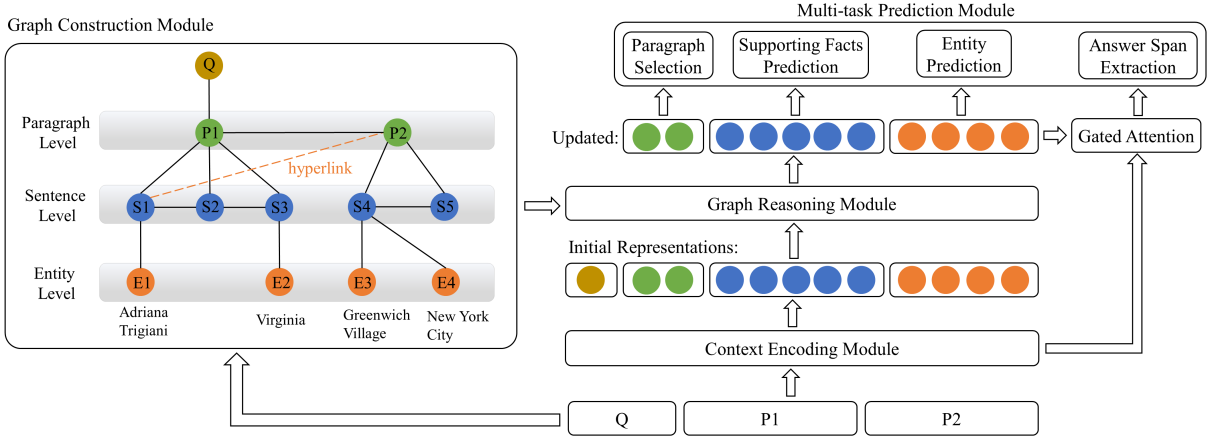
Graph Construction Module

Q

Paragraph Level

P1

P2

hyperlink

Sentence Level

S1 S2 S3 S4 S5

Entity Level

E1 E2 E3 E4

Adriana Trigiani

Virginia

Greenwich Village

New York City

Multi-task Prediction Module

Paragraph Selection

Supporting Facts Prediction

Entity Prediction

Answer Span Extraction

Updated:

Gated Attention

Graph Reasoning Module

Initial Representations:

Context Encoding Module

Q

P1

P2